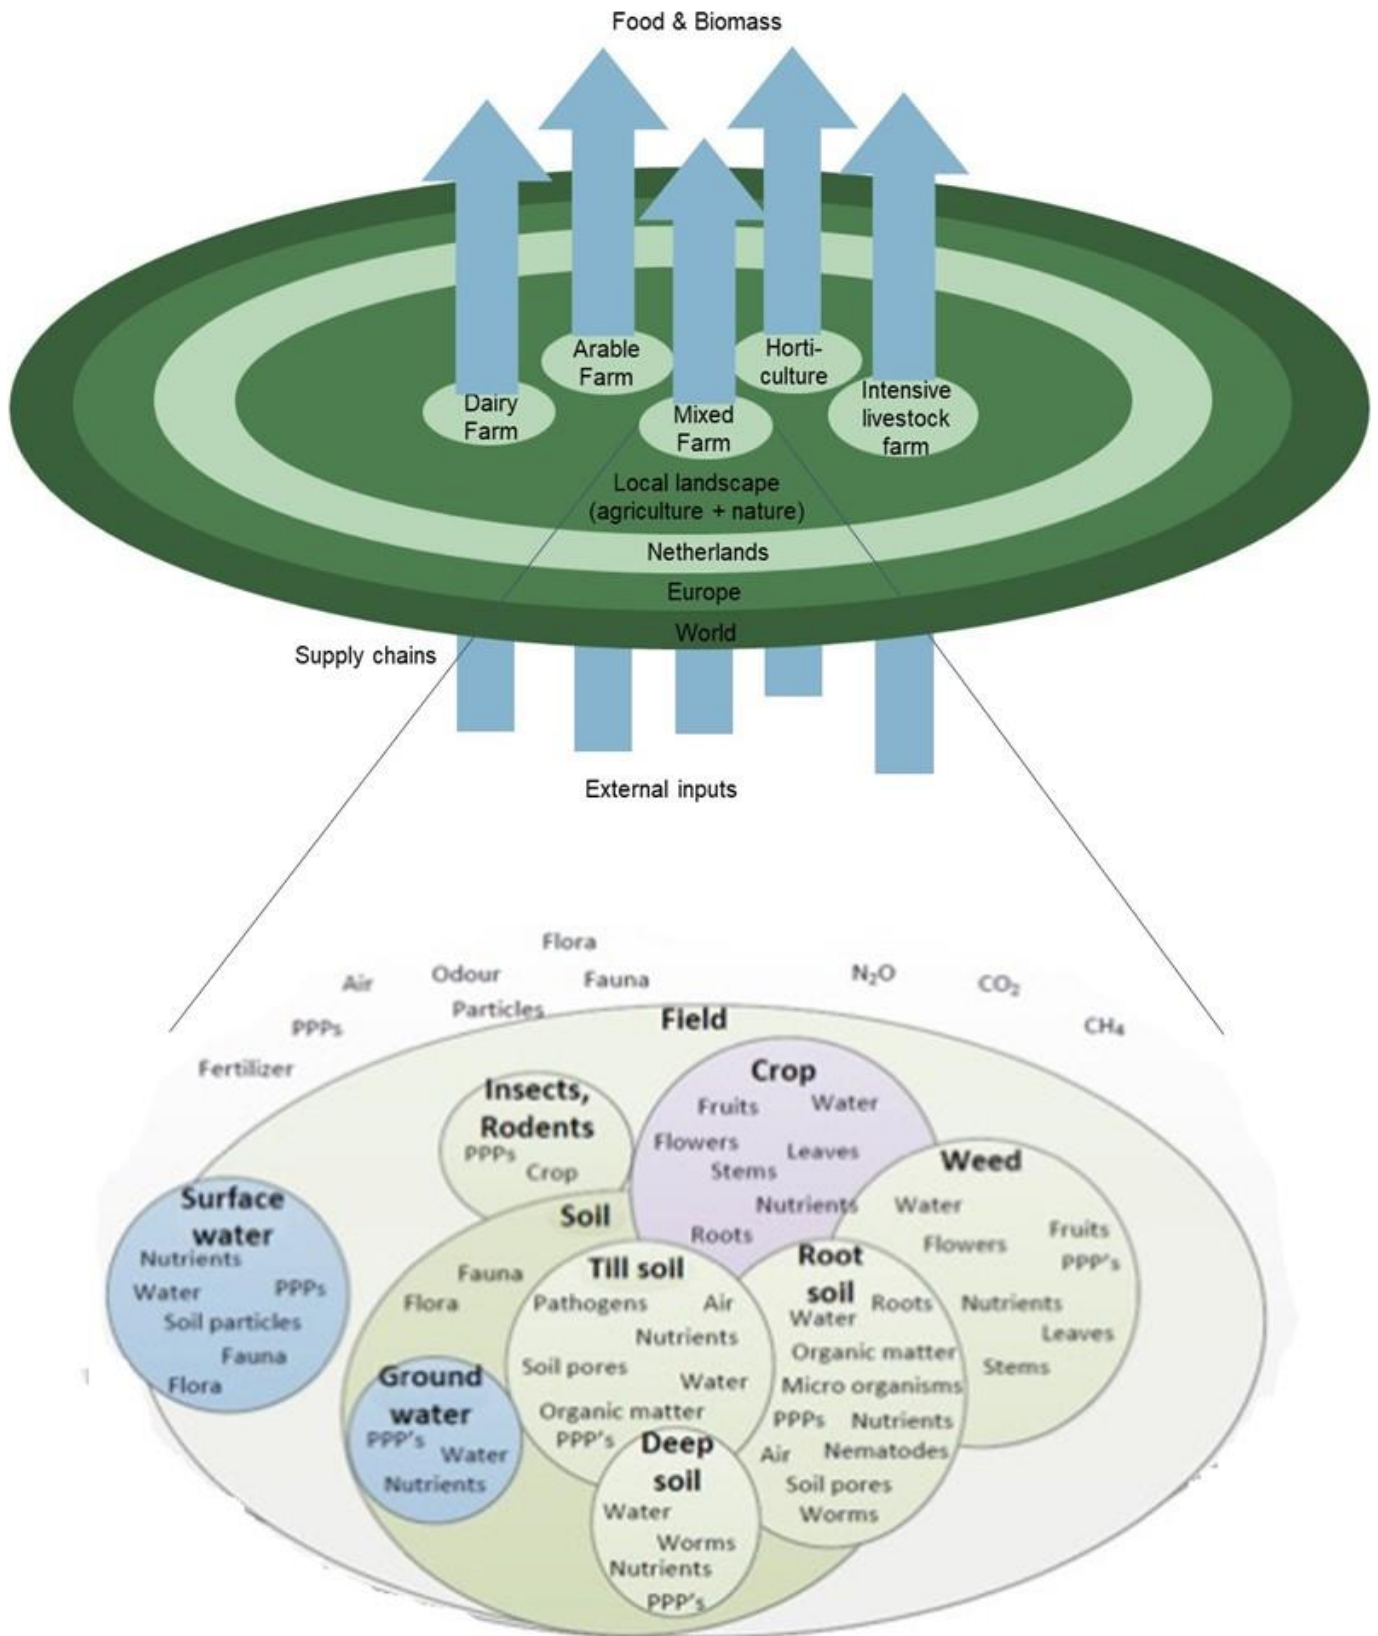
Food & Biomass

Arable Farm

Horti- culture

Dairy Farm

Mixed Farm

Intensive livestock farm

Local landscape (agriculture + nature)

Netherlands

Europe

World

Supply chains

External inputs

Flora

Air

Odour

Fauna

$N_2O$

$CO_2$

Particles

PPPs

Field

$CH_4$

Fertilizer

Insects, Rodents

PPPs

Crop

Crop

Fruits

Water

Flowers

Leaves

Stems

Nutrients

Weed

Water

Fruits

PPP's

Flowers

Roots

Surface water

Nutrients

Water

PPPs

Soil particles

Fauna

Flora

Soil

Fauna

Flora

Till soil

Pathogens

Air

Nutrients

Soil pores

Water

Organic matter

PPP's

Root soil

Water

Roots

Nutrients

Leaves

Stems

Organic matter

Micro organisms

PPPs

Nutrients

Air

Nematodes

Soil pores

Worms

Ground water

PPP's

Water

Nutrients

Deep soil

Water

Worms

Nutrients

PPP's